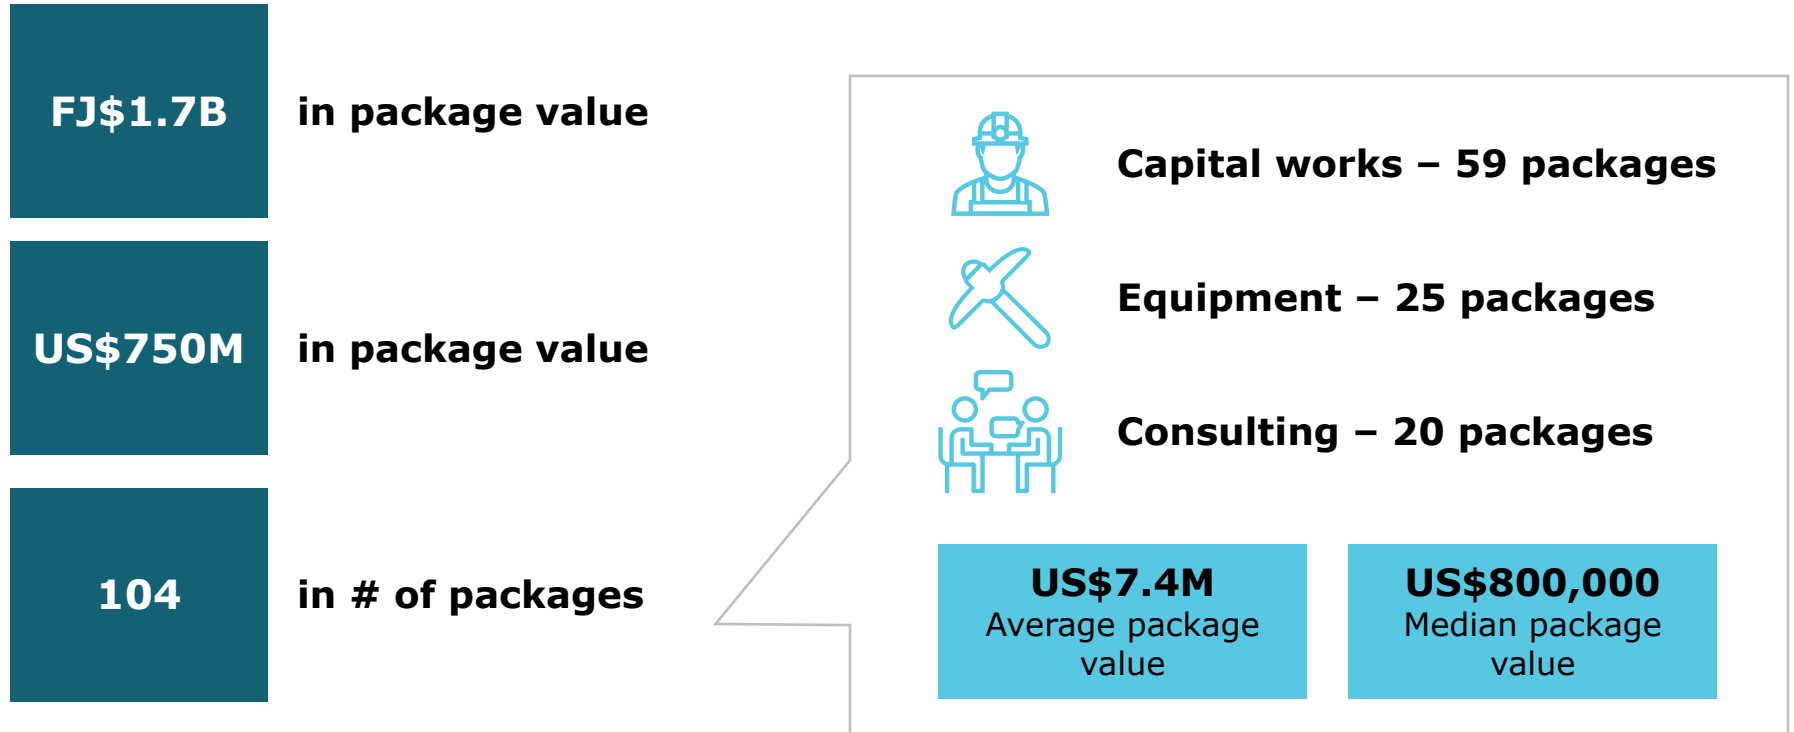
FJ\$1.7B in package value

US\$750M in package value

104 in # of packages

Capital works – 59 packages

Equipment – 25 packages

Consulting – 20 packages

US\$7.4M
Average package value

US\$800,000
Median package value